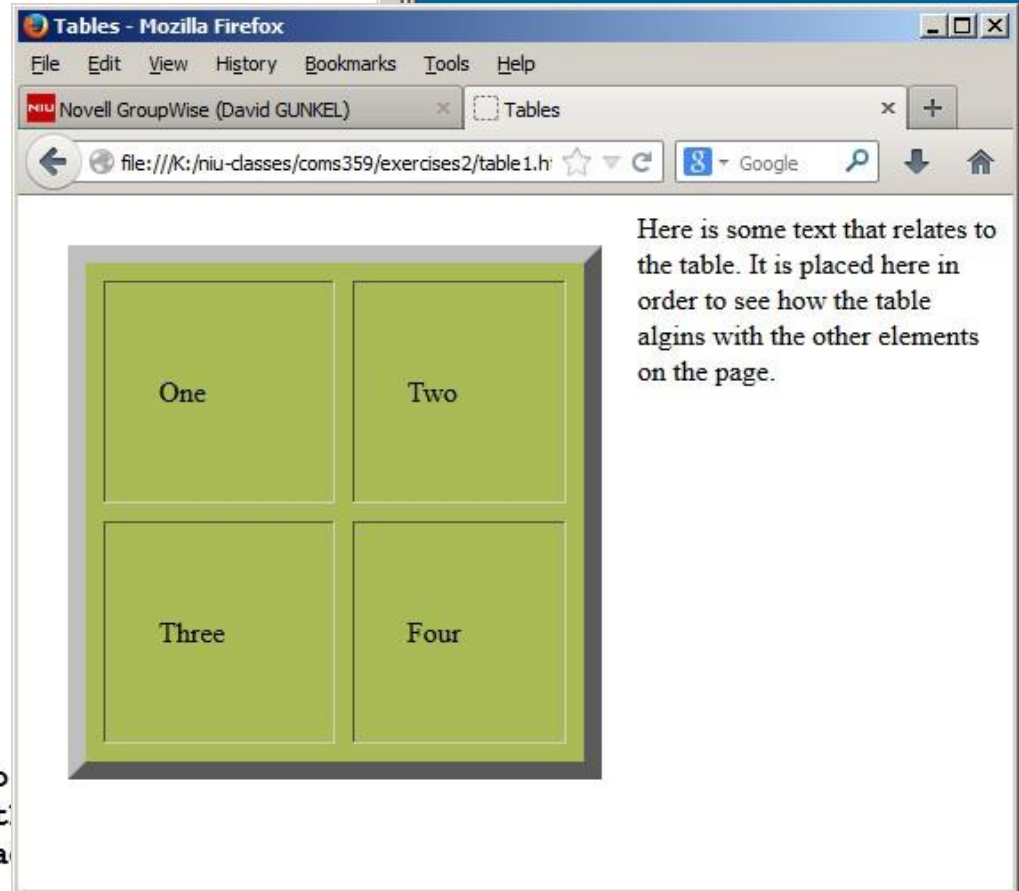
Tables - Mozilla Firefox

File Edit View History Bookmarks Tools Help

NIU Novell GroupWise (David GUNKEL) × Tables × +

file:///K:/niu-classes/coms359/exercises2/table1.h Google

| One | Two |
|---|---|
| Three | Four |

Here is some text that relates to the table. It is placed here in order to see how the table algins with the other elements on the page.